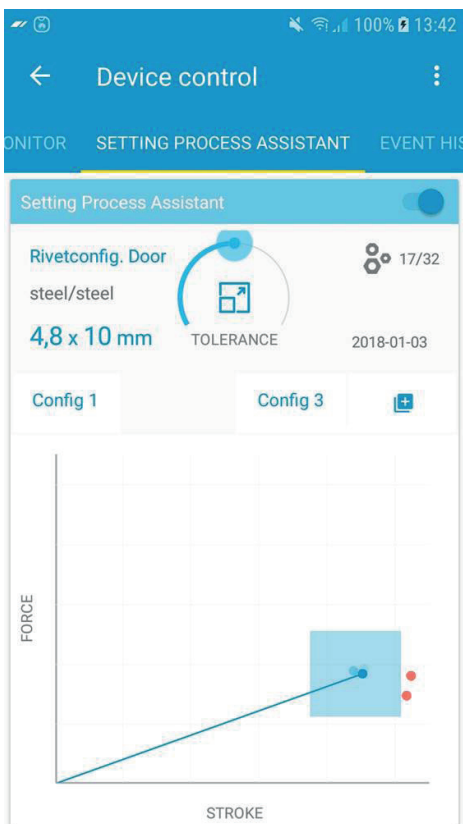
100% 13:42

Device control

ONITOR SETTING PROCESS ASSISTANT EVENT HIS

Setting Process Assistant

Rivetconfig. Door
steel/steel
4,8 x 10 mm
TOLERANCE
17/32
2018-01-03

Config 1 Config 3

FORCE
STROKE